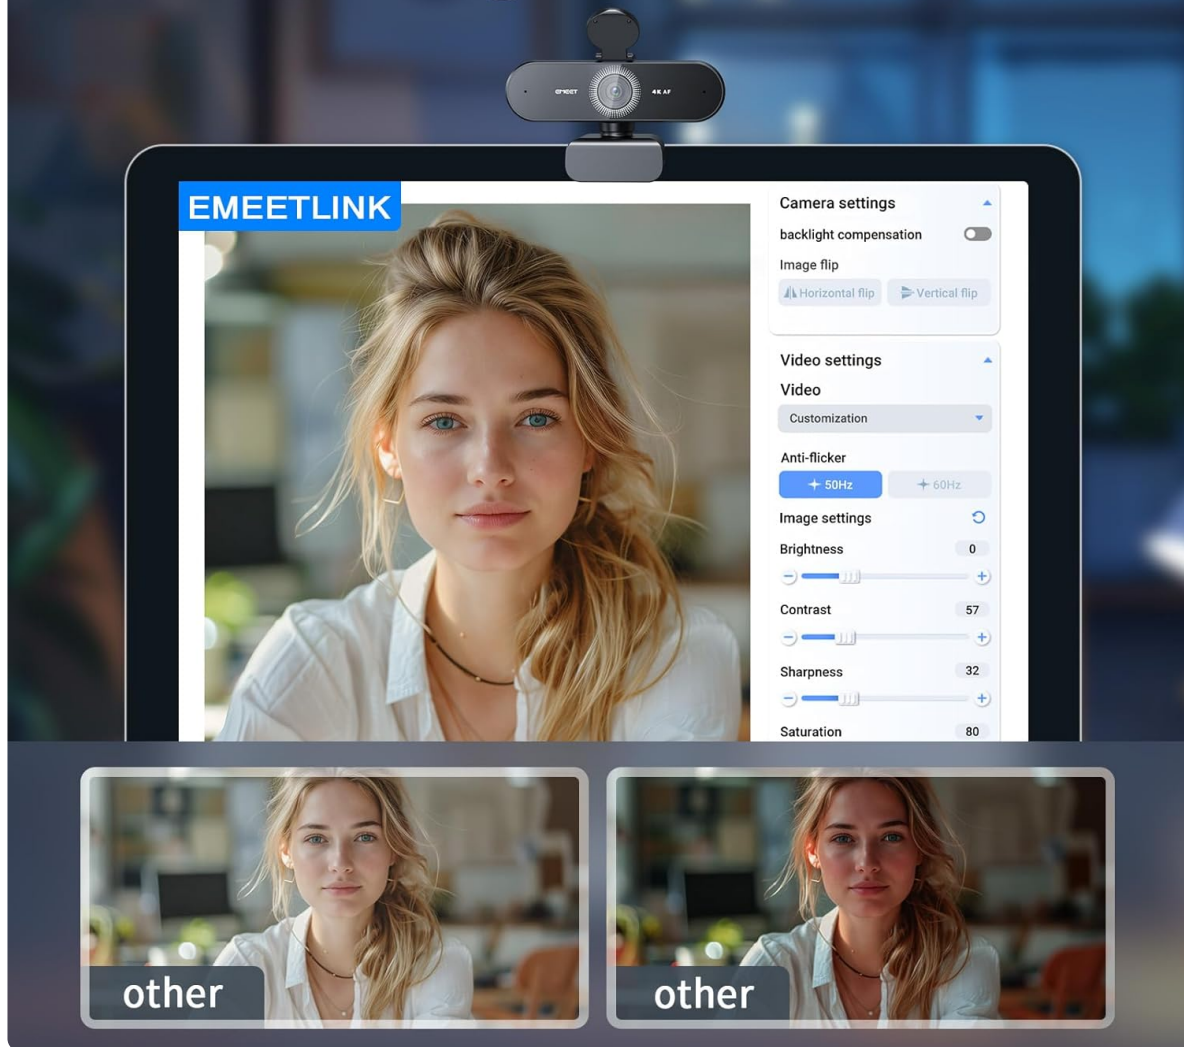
emeet 4K AF

EMEETLINK

Camera settings
backlight compensation
Image flip
Horizontal flip
Vertical flip

Video settings
Video
Customization
Anti-flicker
50Hz
60Hz
Image settings
Brightness 0
Contrast 57
Sharpness 32
Saturation 80

other

other